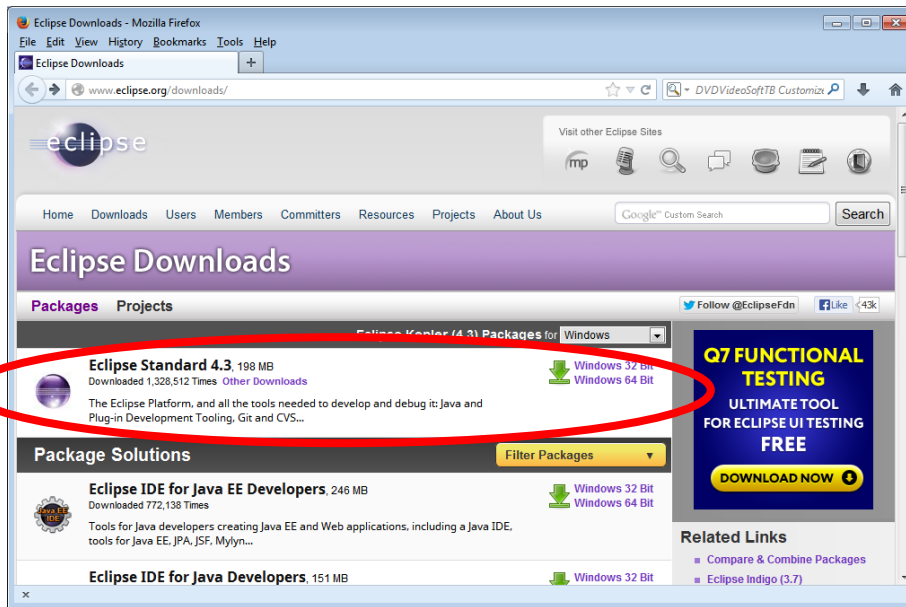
Eclipse Downloads - Mozilla Firefox

File Edit View History Bookmarks Tools Help

Eclipse Downloads +

www.eclipse.org/downloads/

DVDVideoSoftTB Customize

eclipse

Visit other Eclipse Sites

mp

Home Downloads Users Members Committers Resources Projects About Us

Google Custom Search Search

Eclipse Downloads

Packages Projects

Follow @EclipseFdn Like 43k

Eclipse Kepler (4.3) Packages for Windows

Eclipse Standard 4.3, 198 MB
Downloaded 1,328,512 Times Other Downloads

Windows 32 Bit
Windows 64 Bit

The Eclipse Platform, and all the tools needed to develop and debug it: Java and Plug-in Development Tooling, Git and CVS...

Package Solutions

Filter Packages

Eclipse IDE for Java EE Developers, 246 MB
Downloaded 772,138 Times

Java EE IDE

Windows 32 Bit
Windows 64 Bit

Tools for Java developers creating Java EE and Web applications, including a Java IDE, tools for Java EE, JPA, JSF, Mylyn...

Eclipse IDE for Java Developers, 151 MB

Windows 32 Bit

Q7 FUNCTIONAL TESTING
ULTIMATE TOOL FOR ECLIPSE UI TESTING
FREE
DOWNLOAD NOW

Related Links
Compare & Combine Packages
Eclipse Indigo (3.7)